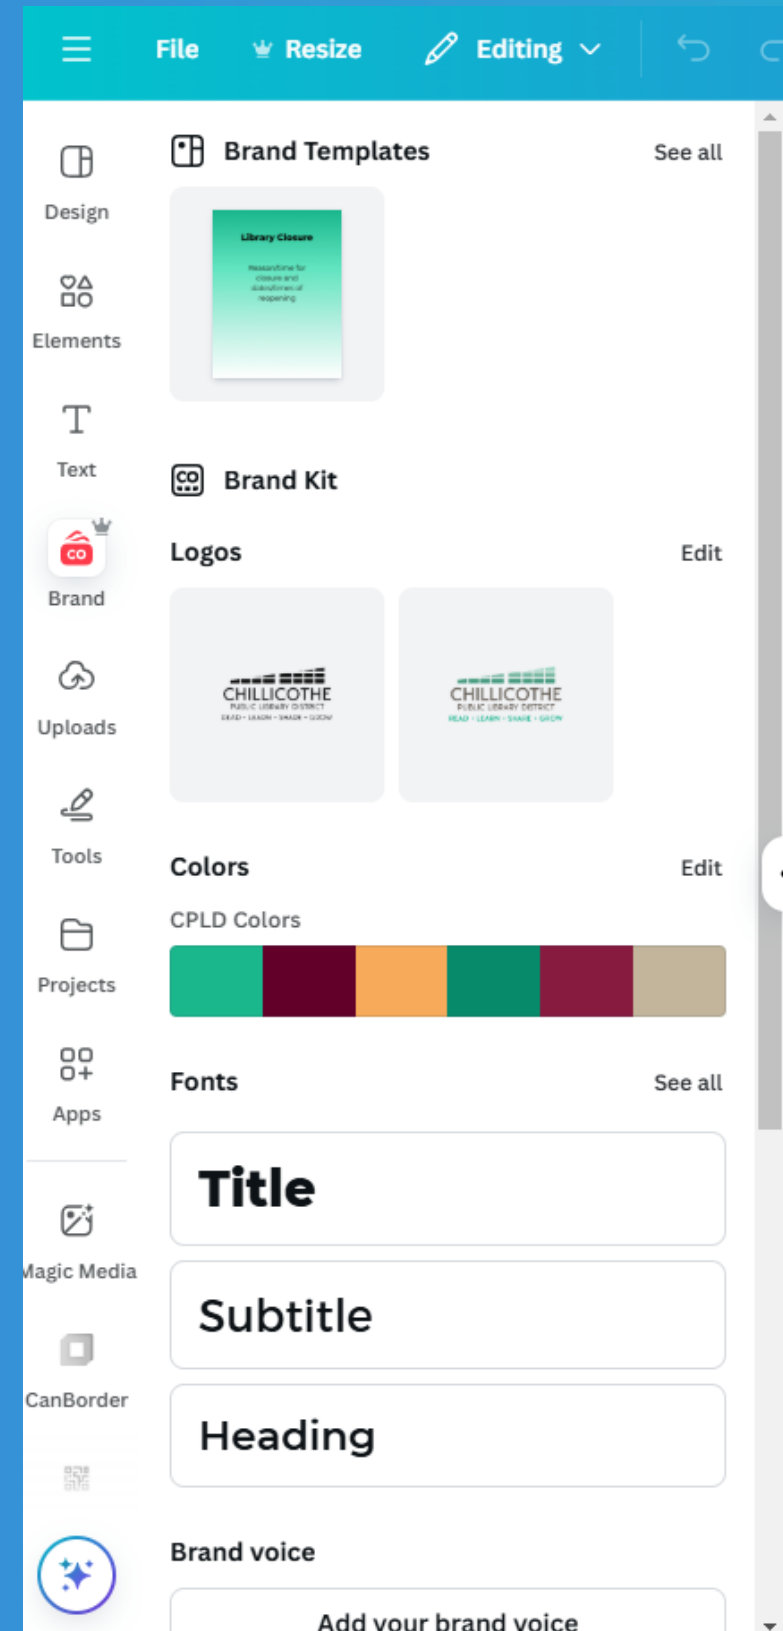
File Resize Editing

Design

Elements

Text

CO
Brand

Uploads

Tools

Projects

Apps

Magic Media

CanBorder

Brand Templates See all

Library Closure

Reasons/time for closure and dates/times of reopening

Brand Kit

Logos Edit

CHILLICOTHE
PUBLIC LIBRARY DISTRICT
READ • LEARN • SHARE • GROW

CHILLICOTHE
PUBLIC LIBRARY DISTRICT
READ • LEARN • SHARE • GROW

Colors Edit

CPLD Colors

Fonts See all

Title

Subtitle

Heading

Brand voice

Add your brand voice